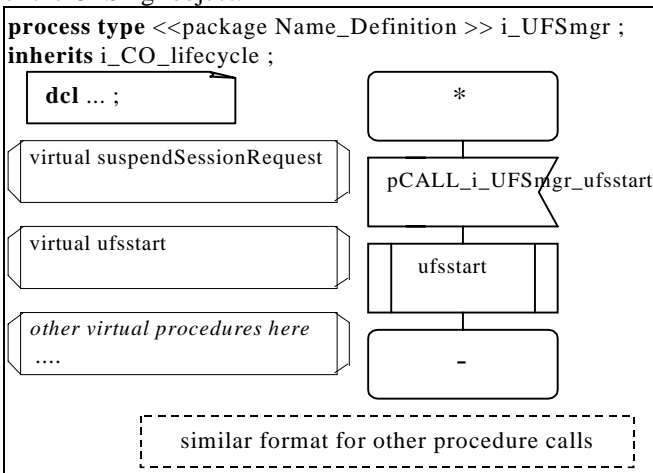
process type <<package Name_Definition >> i_UFSmgr ;
inherits i_CO_lifecycle ;

dcl ... ;

*

virtual suspendSessionRequest

pCALL_i_UFSmgr_ufsstart

virtual ufsstart

ufsstart

other virtual procedures here
....

-

similar format for other procedure calls